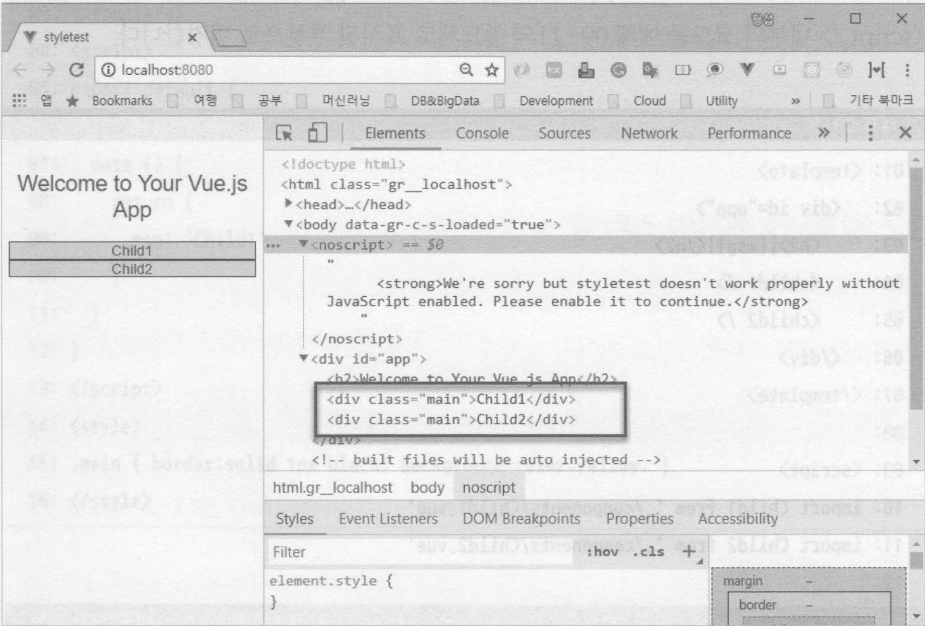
styletest ×

localhost:8080

앱 ★ Bookmarks 여행 공부 머신러닝 DB&BigData Development Cloud Utility » 기타 북마크

Welcome to Your Vue.js App

Child1

Child2

Elements Console Sources Network Performance » ⋮ ×

<!doctype html>
<html class="gr__localhost">
▶<head>…</head>
▼<body data-gr-c-s-loaded="true">
… ▼<noscript> == $0
"
<strong>We're sorry but styletest doesn't work properly without JavaScript enabled. Please enable it to continue.</strong>
"
</noscript>
▼<div id="app">
<h2>Welcome to Your Vue.js App</h2>
<div class="main">Child1</div>
<div class="main">Child2</div>
</div>
<!-- built files will be auto injected -->

html.gr__localhost body noscript

Styles Event Listeners DOM Breakpoints Properties Accessibility

Filter :hov .cls +

element.style {
}

margin –
border –